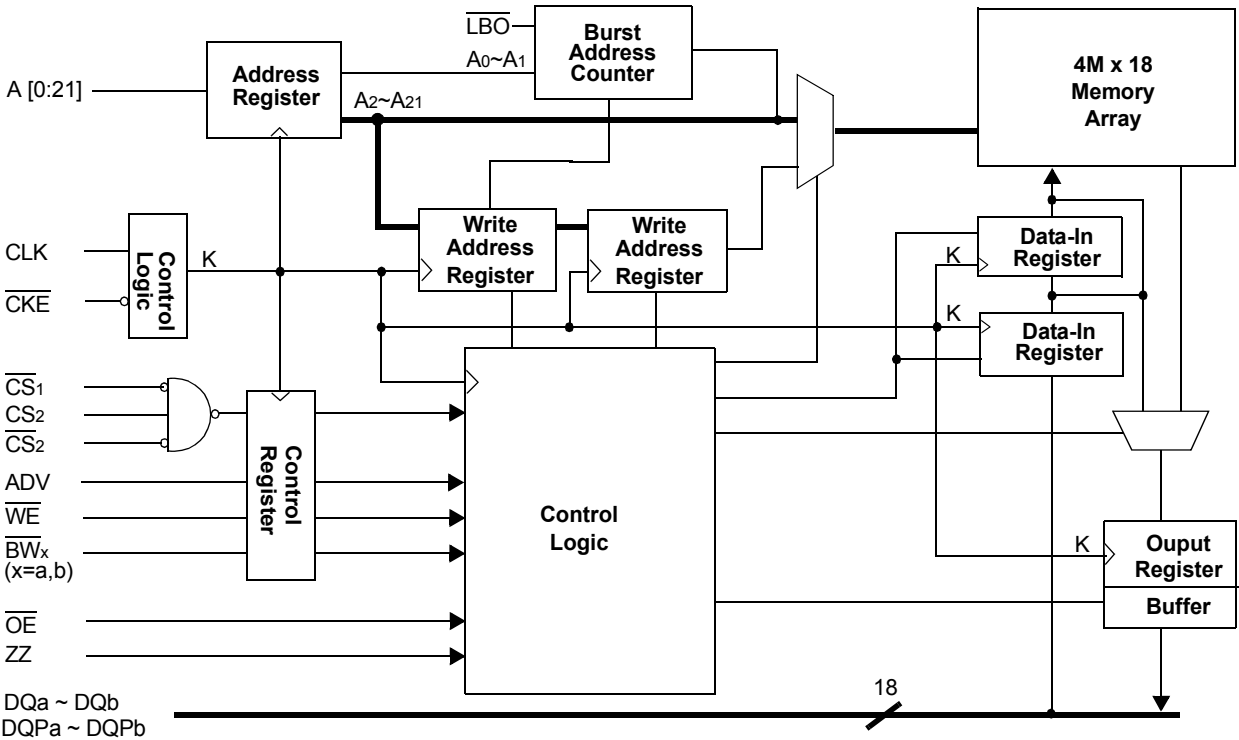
$\overline{LBO}$

Burst Address Counter

$A_0$~$A_1$

Address Register

A [0:21]

$A_2$~$A_{21}$

4M x 18 Memory Array

Write Address Register

Write Address Register

CLK

$\overline{CKE}$

Control Logic

K

Data-In Register

K

K

Data-In Register

$\overline{CS_1}$

$CS_2$

$\overline{CS_2}$

ADV

$\overline{WE}$

$\overline{BW_x}$ (x=a,b)

Control Register

Control Logic

K

Ouput Register

Buffer

$\overline{OE}$

ZZ

DQa ~ DQb

DQPa ~ DQPb

18